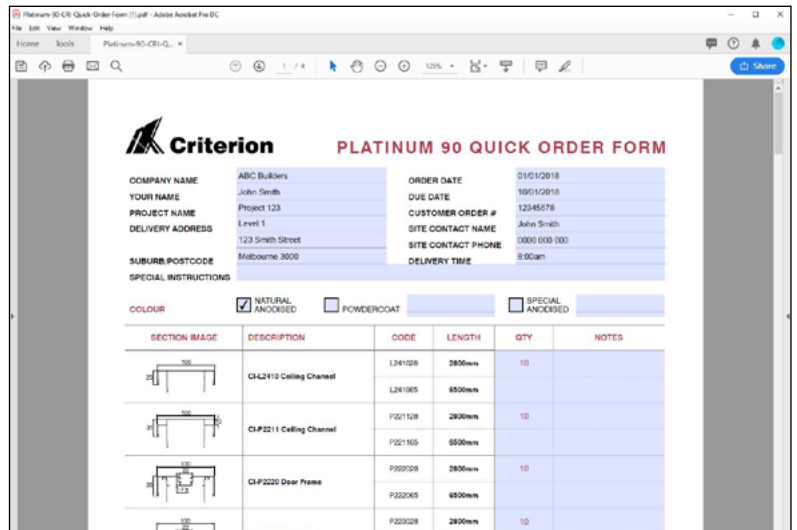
Platinum-90-CRI-Quick-Order-Form (1).pdf - Adobe Acrobat Pro DC
File Edit View Window Help
Home Tools Platinum-90-CRI-Q... ×
1 / 4 125%
Share

Criterion PLATINUM 90 QUICK ORDER FORM

| | | | |
|---|---|---|---|
| COMPANY NAME | ABC Builders | ORDER DATE | 01/01/2018 |
| YOUR NAME | John Smith | DUE DATE | 10/01/2018 |
| PROJECT NAME | Project 123 | CUSTOMER ORDER # | 12345678 |
| DELIVERY ADDRESS | Level 1 | SITE CONTACT NAME | John Smith |
| | 123 Smith Street | SITE CONTACT PHONE | 0000 000 000 |
| SUBURB/POSTCODE | Melbourne 3000 | DELIVERY TIME | 9:00am |
| SPECIAL INSTRUCTIONS | | | |

COLOUR NATURAL ANODISED POWDERCOAT SPECIAL ANODISED

| SECTION IMAGE | DESCRIPTION | CODE | LENGTH | QTY | NOTES |
|---|---|---|---|---|---|
| 100 | CI-L2410 Ceiling Channel | L241028 | 2800mm | 10 | |
| | | L241065 | 6500mm | | |
| 100 | CI-P2211 Ceiling Channel | P221128 | 2800mm | 10 | |
| | | P221165 | 6500mm | | |
| 100 | CI-P2220 Door Frame | P222028 | 2800mm | 10 | |
| | | P222065 | 6500mm | | |
| 100 | | P223028 | 2800mm | 10 | |